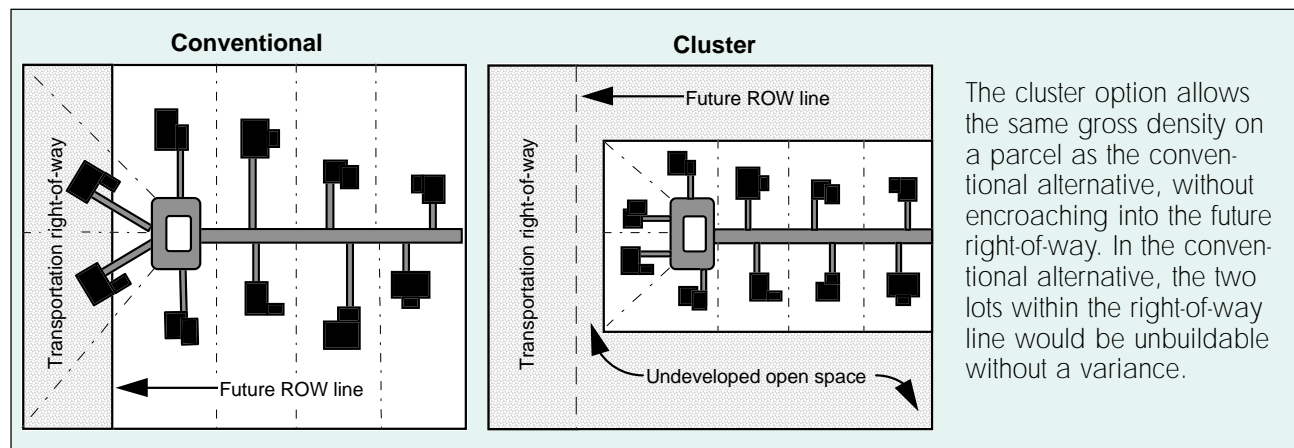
Conventional

Transportation right-of-way

Future ROW line

Cluster

Future ROW line

Transportation right-of-way

Undeveloped open space

The cluster option allows the same gross density on a parcel as the conventional alternative, without encroaching into the future right-of-way. In the conventional alternative, the two lots within the right-of-way line would be unbuildable without a variance.